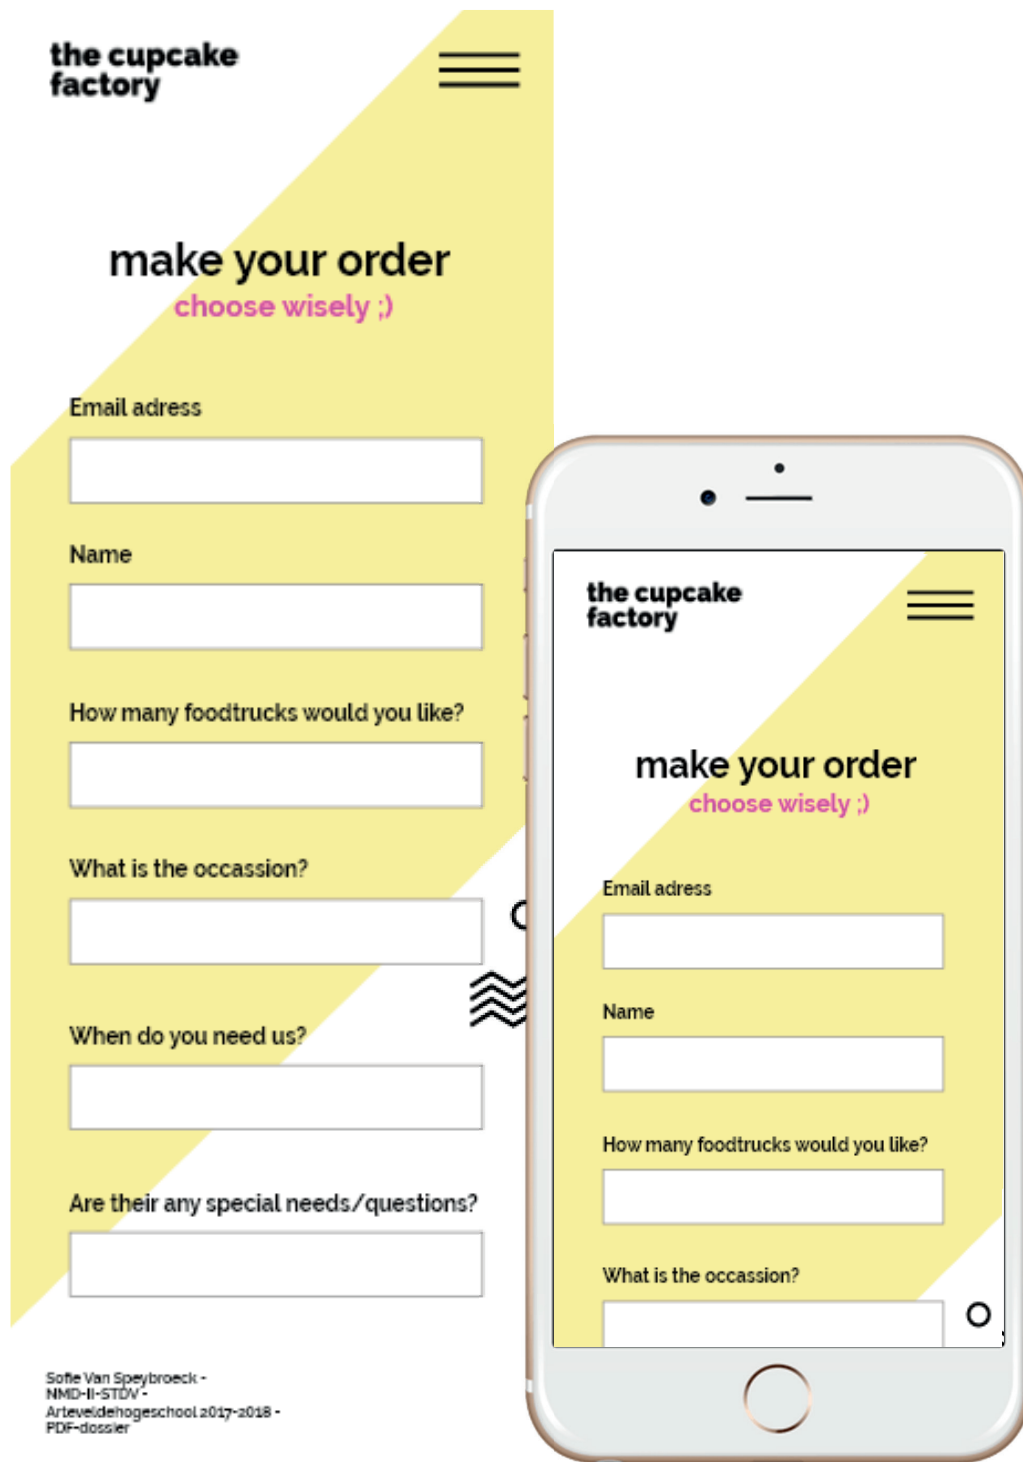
the cupcake factory

make your order
choose wisely ;)

Email adress

Name

How many foodtrucks would you like?

What is the occassion?

When do you need us?

Are their any special needs/questions?

Sofie Van Speybroeck - NMD-II-STDV - Arteveldehogeschool 2017-2018 - PDF-dossier

the cupcake factory

make your order
choose wisely ;)

Email adress

Name

How many foodtrucks would you like?

What is the occassion?